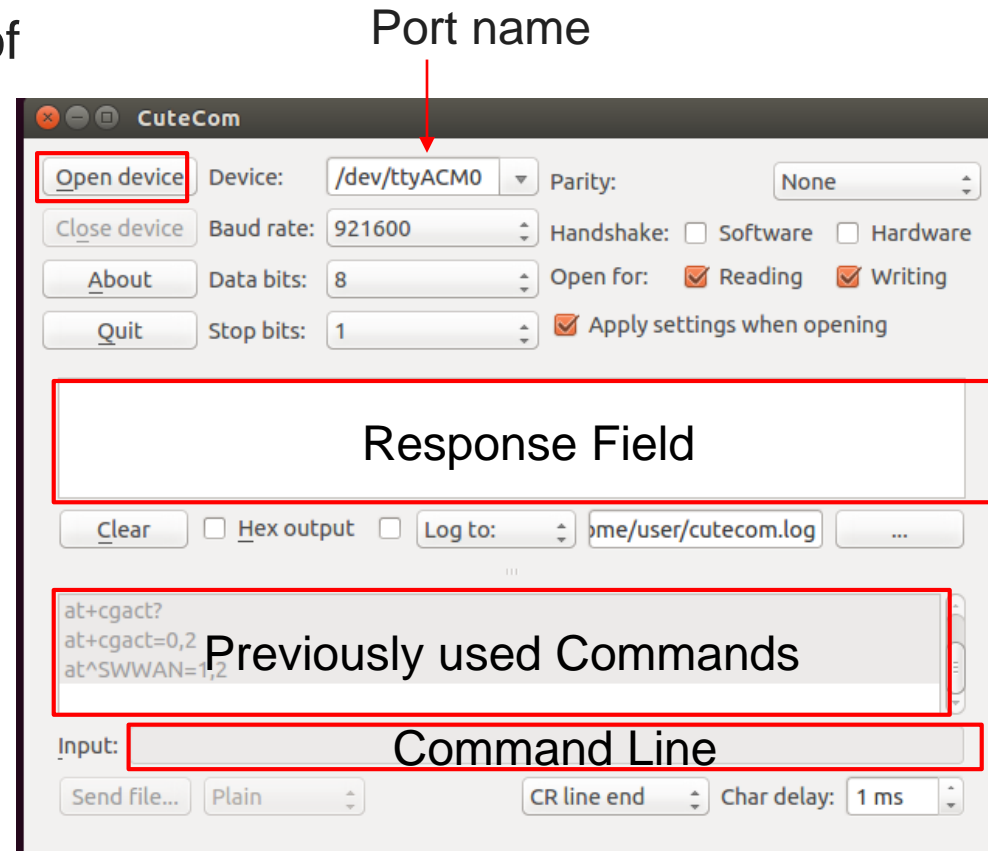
of

Port name

CuteCom

Open device Device: /dev/ttyACM0 Parity: None

Close device Baud rate: 921600 Handshake: Software Hardware

About Data bits: 8 Open for: Reading Writing

Quit Stop bits: 1 Apply settings when opening

Response Field

Clear Hex output Log to: ome/user/cutecom.log ...

at+cgact?
at+cgact=0,2
at^SWWAN=1,2

Previously used Commands

Input:

Command Line

Send file... Plain CR line end Char delay: 1 ms